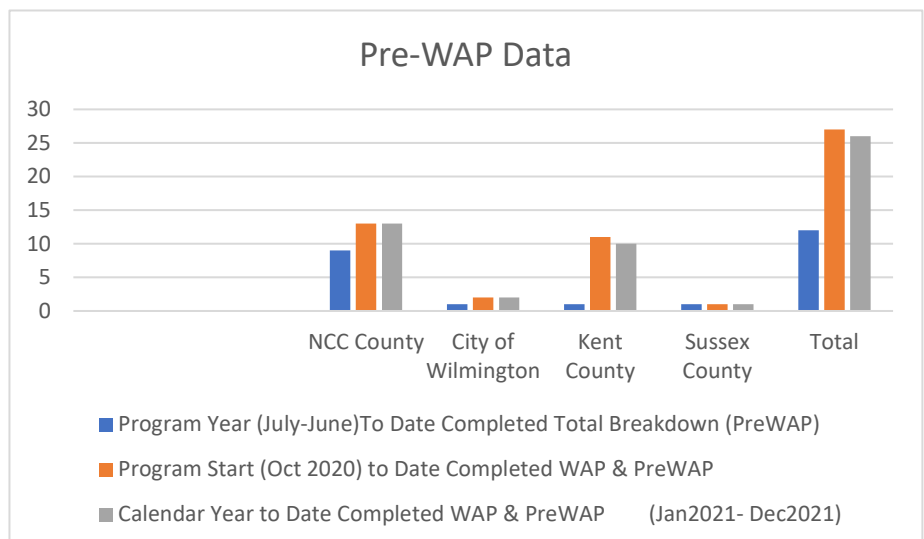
Pre-WAP Data

30
25
20
15
10
5
0

NCC County
City of Wilmington
Kent County
Sussex County
Total

Program Year (July-June)To Date Completed Total Breakdown (PreWAP)
Program Start (Oct 2020) to Date Completed WAP & PreWAP
Calendar Year to Date Completed WAP & PreWAP (Jan2021- Dec2021)